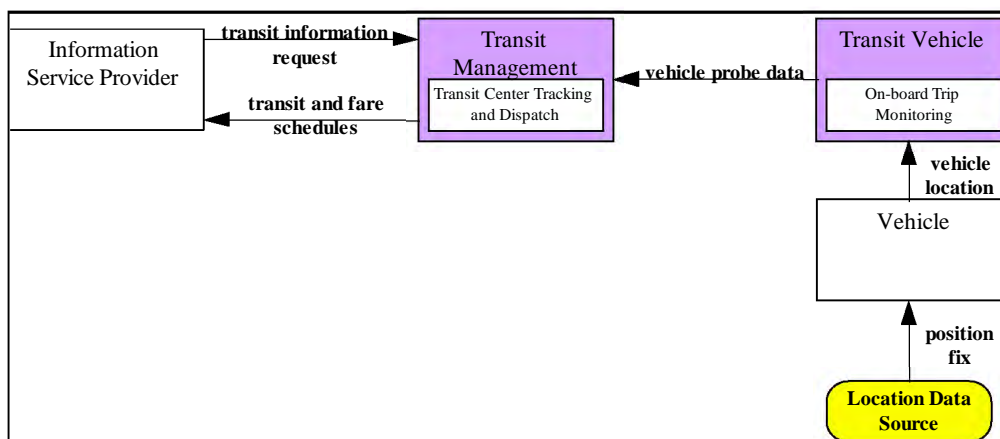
Information Service Provider

transit information request

transit and fare schedules

Transit Management

Transit Center Tracking and Dispatch

vehicle probe data

Transit Vehicle

On-board Trip Monitoring

vehicle location

Vehicle

position fix

Location Data Source